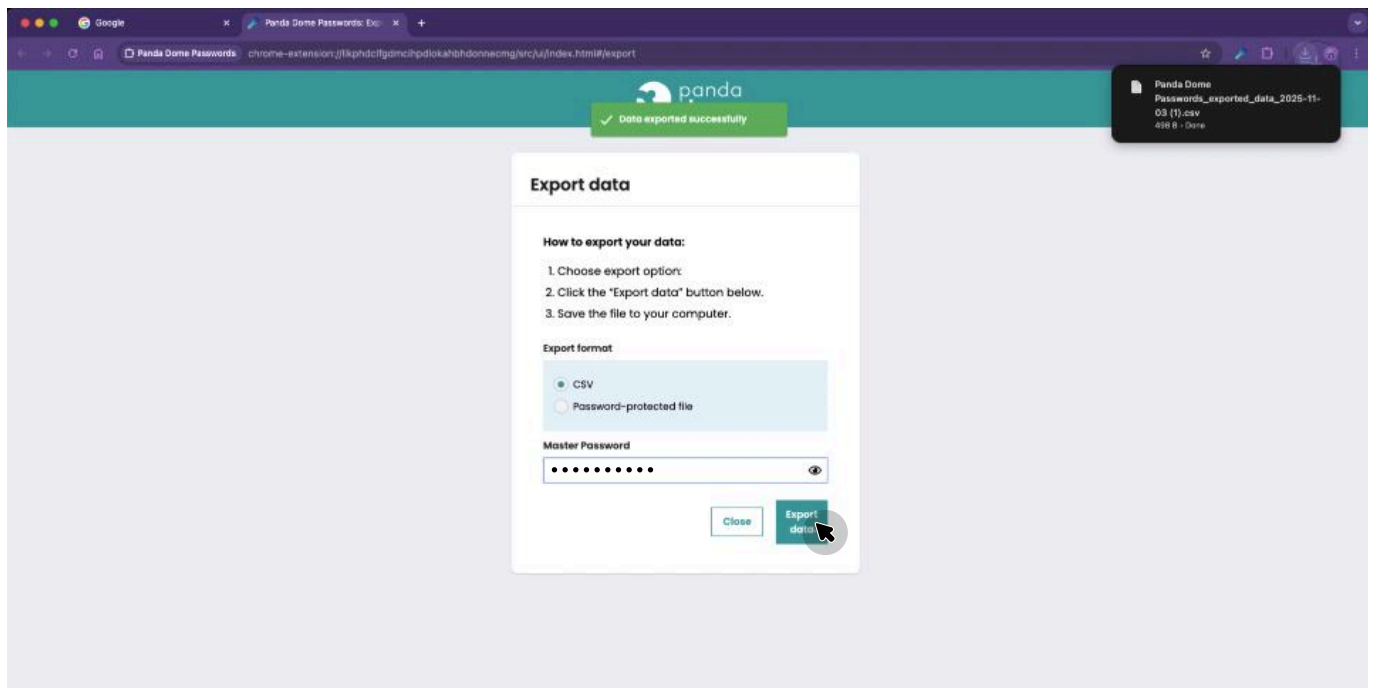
Google
Panda Dome Passwords: Exp
Panda Dome Passwords chrome-extension://lkphdcifgdmcihpdlokahbhdonnecmg/src/ui/index.html#/export

Panda Dome Passwords_exported_data_2025-11-03 (1).csv
498 B • Done

panda

Data exported successfully

Export data

How to export your data:

1. Choose export option:
2. Click the "Export data" button below.
3. Save the file to your computer.

Export format

CSV
Password-protected file

Master Password

••••••••••

Close
Export data